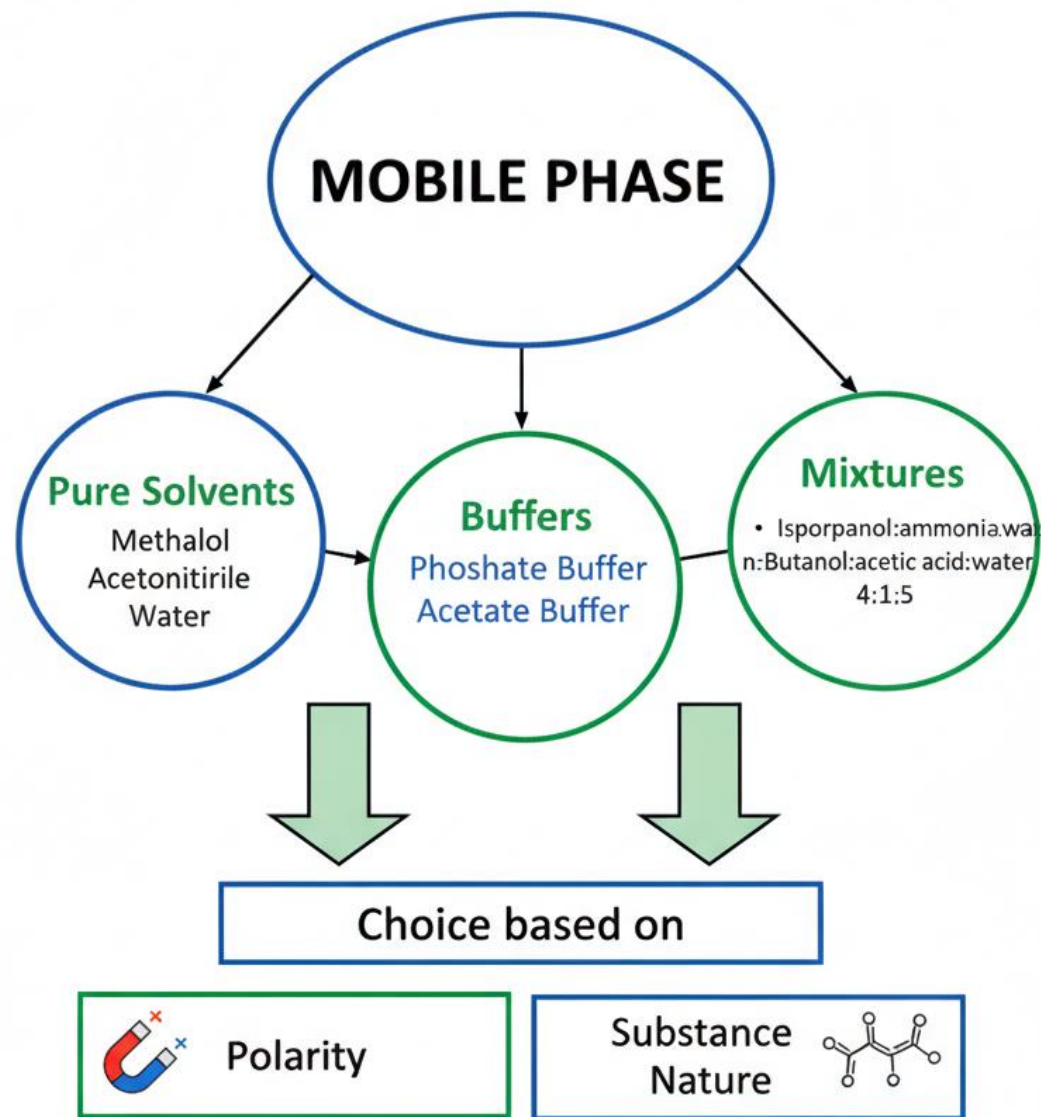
MOBILE PHASE

Pure Solvents
Methalol
Acetonitirile
Water

Buffers
Phoshate Buffer
Acetate Buffer

Mixtures
• Isporpanol:ammonia:wa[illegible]
n:Butanol:acetic acid:water
4:1:5

Choice based on

Polarity

Substance Nature